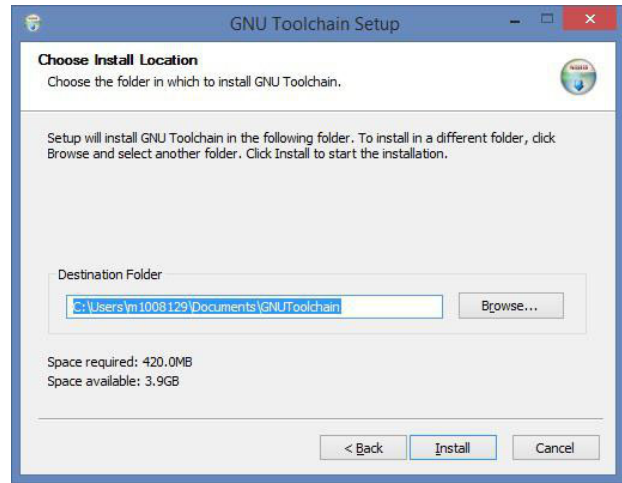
GNU Toolchain Setup

Choose Install Location
Choose the folder in which to install GNU Toolchain.

Setup will install GNU Toolchain in the following folder. To install in a different folder, click Browse and select another folder. Click Install to start the installation.

Destination Folder
C:\Users\m1008129\Documents\GNUToolchain
Browse...

Space required: 420.0MB
Space available: 3.9GB

< Back
Install
Cancel